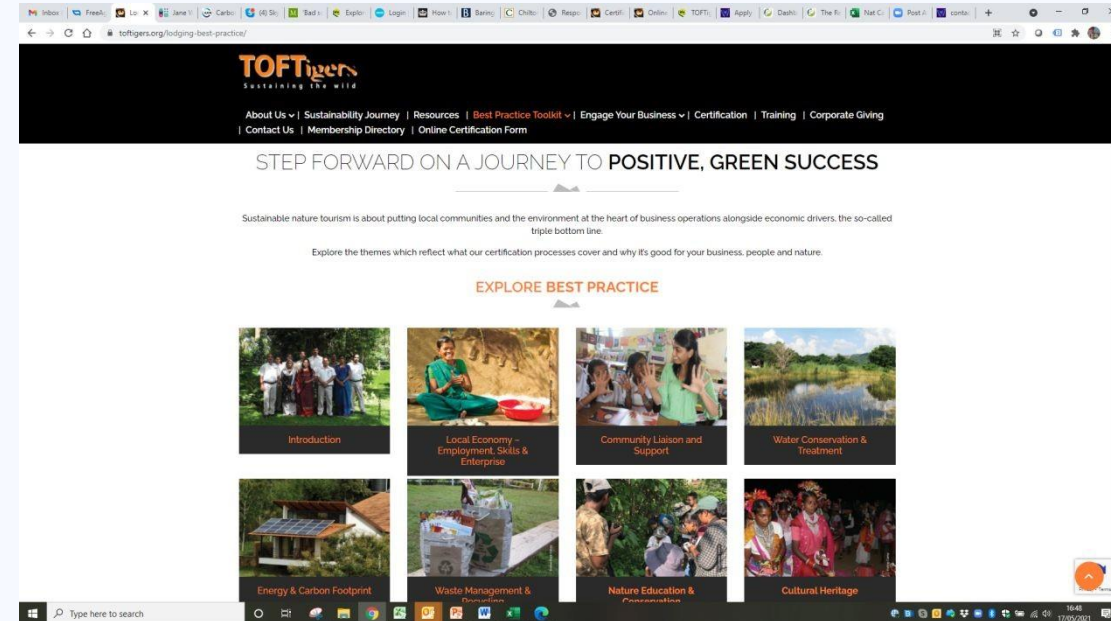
Inbox | FreeA | Lo | Jane V | Carbo | (4) Sl | 'Bad | Explo | Login | How t | Baring | Chilto | Respo | Certifi | Onlin | TOFTi | Apply | Dashb | The R | Nat C | Post A | conta

toftigers.org/lodging-best-practice/

TOFTigers
Sustaining the wild

About Us | Sustainability Journey | Resources | Best Practice Toolkit | Engage Your Business | Certification | Training | Corporate Giving | Contact Us | Membership Directory | Online Certification Form

STEP FORWARD ON A JOURNEY TO POSITIVE, GREEN SUCCESS

Sustainable nature tourism is about putting local communities and the environment at the heart of business operations alongside economic drivers, the so-called triple bottom line.

Explore the themes which reflect what our certification processes cover and why it's good for your business, people and nature.

EXPLORE BEST PRACTICE

Introduction

Local Economy – Employment, Skills & Enterprise

Community Liaison and Support

Water Conservation & Treatment

Energy & Carbon Footprint

Waste Management & Recycling

Nature Education & Conservation

Cultural Heritage

Type here to search

16:48
17/05/2021